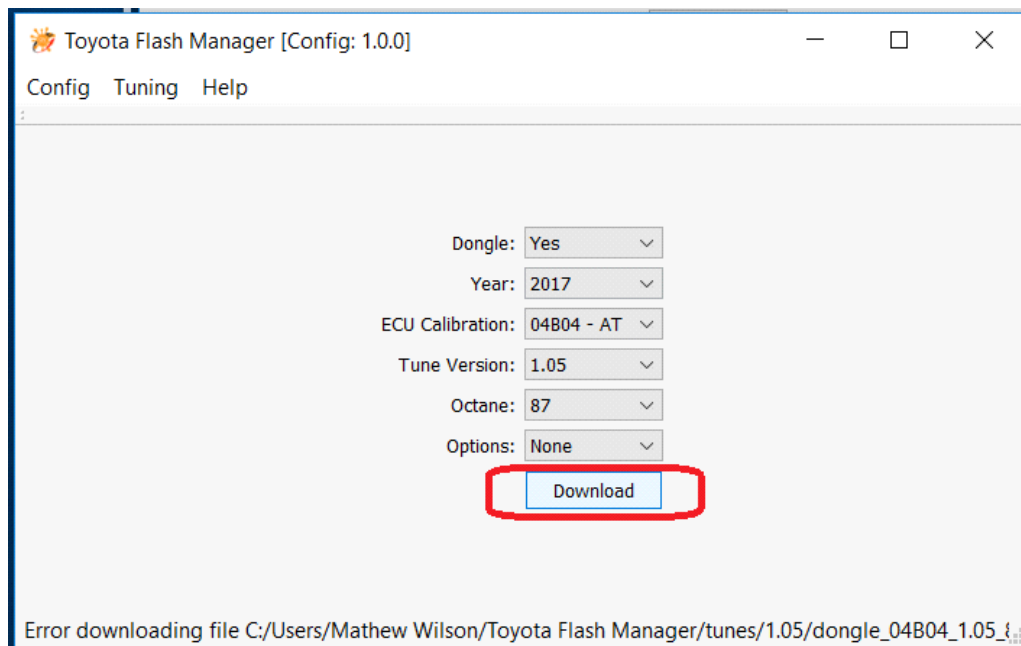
Toyota Flash Manager [Config: 1.0.0]

Config Tuning Help

Dongle: Yes

Year: 2017

ECU Calibration: 04B04 - AT

Tune Version: 1.05

Octane: 87

Options: None

Download

Error downloading file C:/Users/Mathew Wilson/Toyota Flash Manager/tunes/1.05/dongle_04B04_1.05_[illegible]